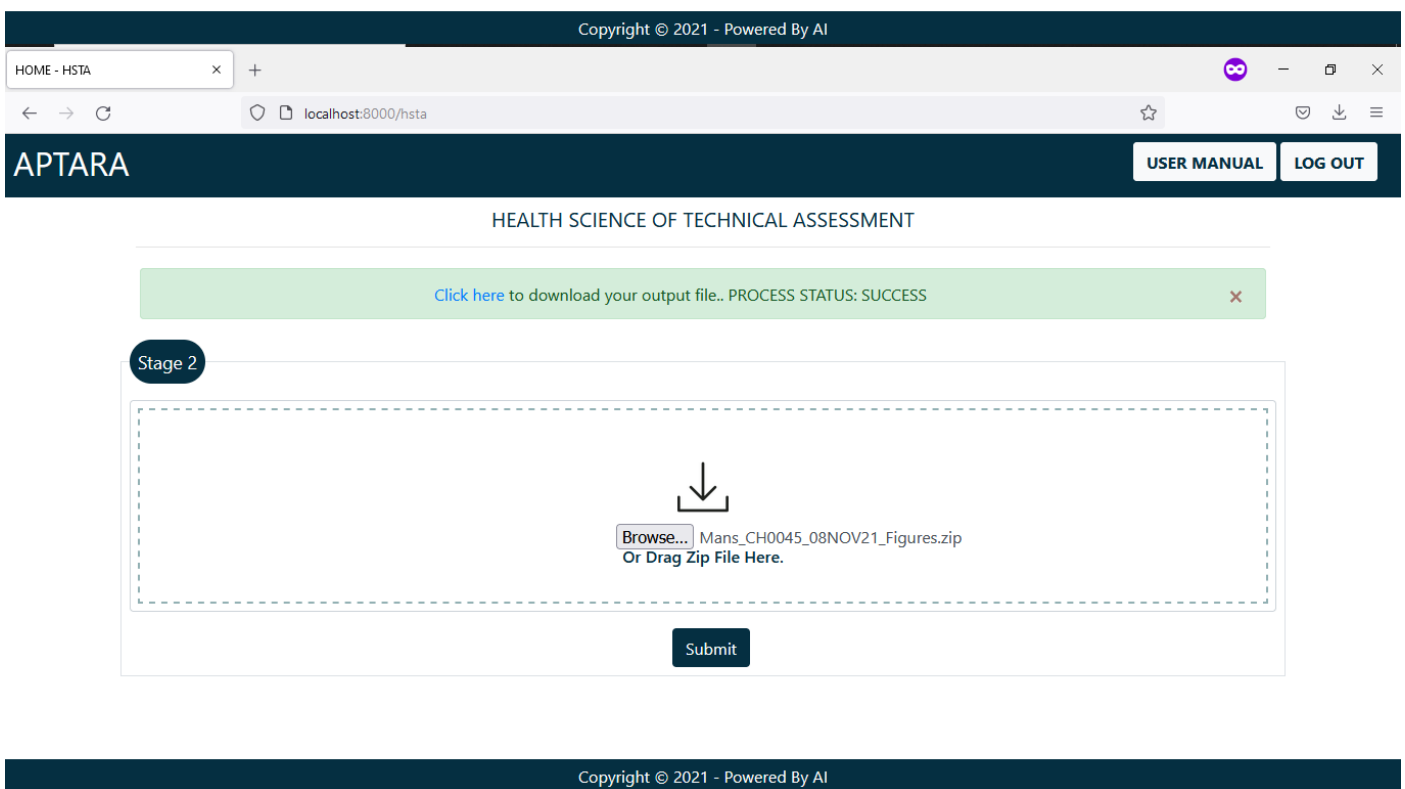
Copyright © 2021 - Powered By AI

HOME - HSTA ×

localhost:8000/hsta

APTARA

USER MANUAL LOG OUT

HEALTH SCIENCE OF TECHNICAL ASSESSMENT

Click here to download your output file.. PROCESS STATUS: SUCCESS ×

Stage 2

Browse... Mans_CH0045_08NOV21_Figures.zip
Or Drag Zip File Here.

Submit

Copyright © 2021 - Powered By AI